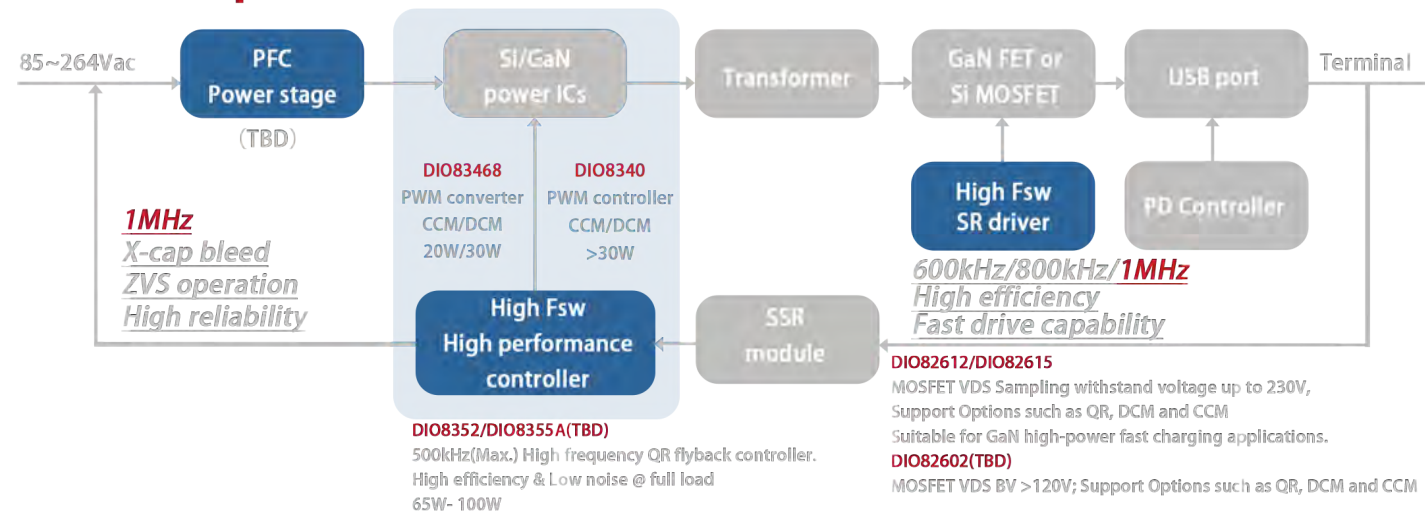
85~264Vac

PFC
Power stage
(TBD)

Si/GaN
power ICs

Transformer

GaN FET or
Si MOSFET

USB port

Terminal

DIO83468
PWM converter
CCM/DCM
20W/30W

DIO8340
PWM controller
CCM/DCM
>30W

High Fsw
SR driver

PD Controller

1MHz
X-cap bleed
ZVS operation
High reliability

600kHz/800kHz/1MHz
High efficiency
Fast drive capability

High Fsw
High performance
controller

SSR
module

DIO82612/DIO82615
MOSFET VDS Sampling withstand voltage up to 230V,
Support Options such as QR, DCM and CCM
Suitable for GaN high-power fast charging applications.
DIO82602(TBD)
MOSFET VDS BV >120V; Support Options such as QR, DCM and CCM

DIO8352/DIO8355A(TBD)
500kHz(Max.) High frequency QR flyback controller.
High efficiency & Low noise @ full load
65W- 100W